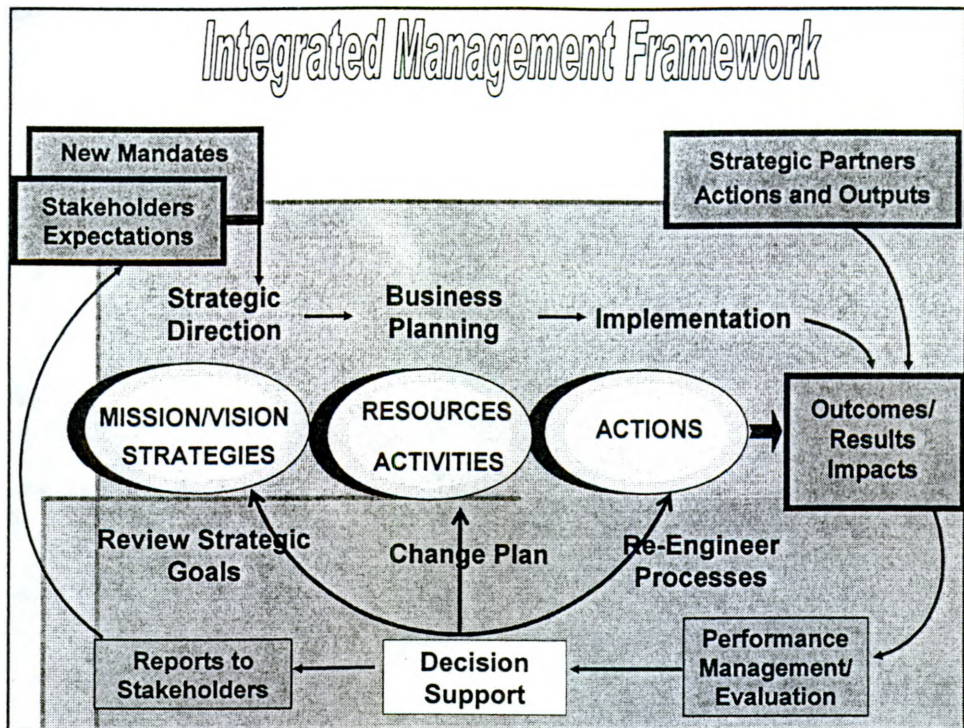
Integrated Management Framework

New Mandates

Stakeholders Expectations

Strategic Partners Actions and Outputs

Strategic Direction

Business Planning

Implementation

MISSION/VISION STRATEGIES

RESOURCES ACTIVITIES

ACTIONS

Outcomes/ Results Impacts

Review Strategic Goals

Change Plan

Re-Engineer Processes

Reports to Stakeholders

Decision Support

Performance Management/ Evaluation